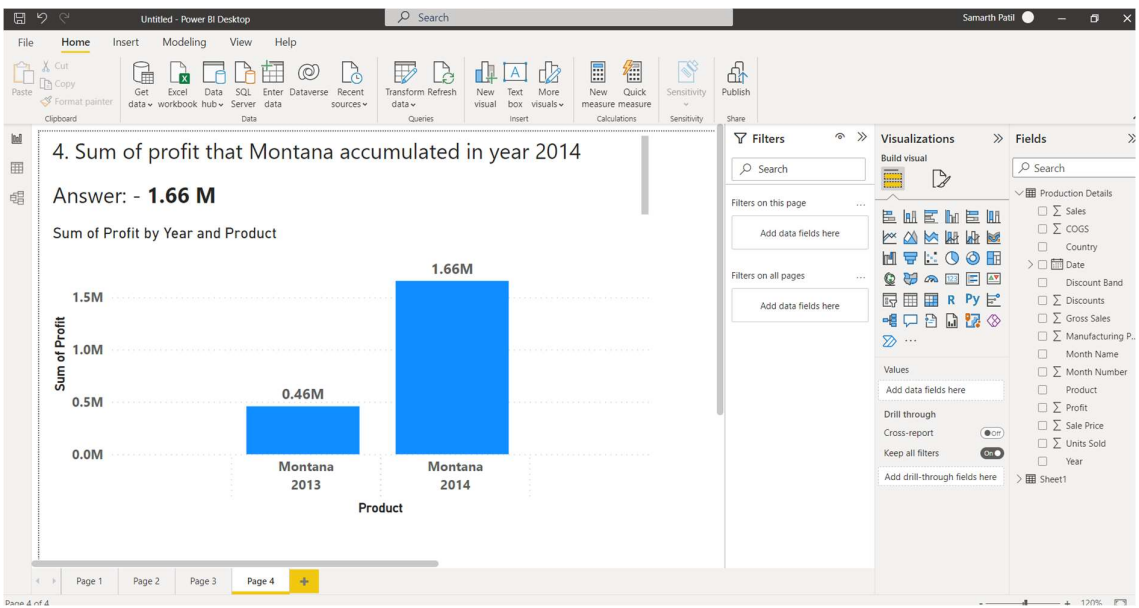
Untitled - Power BI Desktop
Search
Samarth Patil

File Home Insert Modeling View Help

Paste
Cut
Copy
Format painter
Clipboard
Get data
Excel workbook
Data hub
SQL Server
Enter data
Dataverse
Recent sources
Data
Transform data
Refresh
Queries
New visual
Text box
More visuals
Insert
New measure
Quick measure
Calculations
Sensitivity
Sensitivity
Publish
Share

4. Sum of profit that Montana accumulated in year 2014

Answer: - **1.66 M**

Sum of Profit by Year and Product

1.66M
0.46M
1.5M
1.0M
0.5M
0.0M
Sum of Profit
Montana 2013
Montana 2014
Product

Filters
Search
Filters on this page
Add data fields here
Filters on all pages
Add data fields here

Visualizations
Build visual
R Py
Values
Add data fields here
Drill through
Cross-report
Off
Keep all filters
On
Add drill-through fields here

Fields
Search
Production Details
Sales
COGS
Country
Date
Discount Band
Discounts
Gross Sales
Manufacturing P...
Month Name
Month Number
Product
Profit
Sale Price
Units Sold
Year
Sheet1

Page 1 Page 2 Page 3 Page 4 +

Page 4 of 4
120%